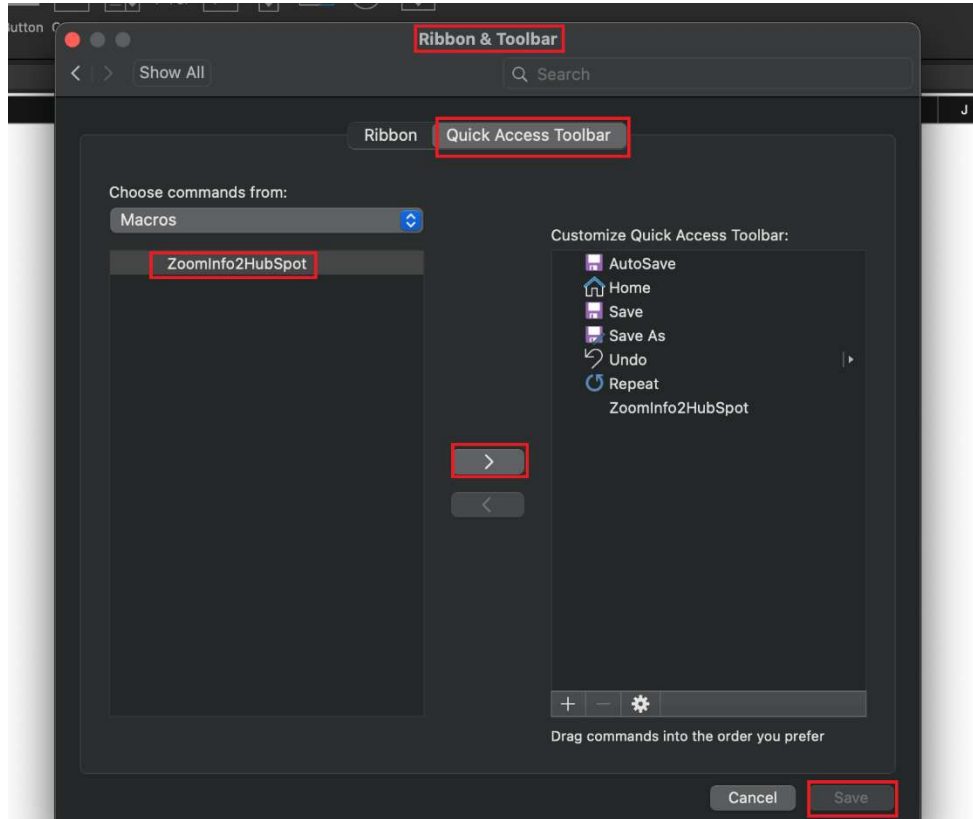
utton

Ribbon & Toolbar

Show All

Search

J

Ribbon

Quick Access Toolbar

Choose commands from:

Macros

ZoomInfo2HubSpot

Customize Quick Access Toolbar:

AutoSave

Home

Save

Save As

Undo

Repeat

ZoomInfo2HubSpot

>

<

+

−

Drag commands into the order you prefer

Cancel

Save